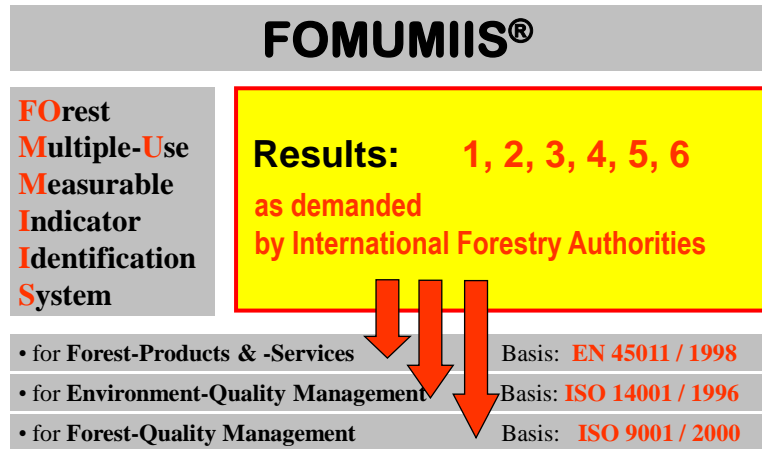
FOMUMIIS®

FOrest
Multiple-Use
Measurable
Indicator
Identification
System

Results: 1, 2, 3, 4, 5, 6
as demanded
by International Forestry Authorities

• for Forest-Products & -Services Basis: EN 45011 / 1998
• for Environment-Quality Management Basis: ISO 14001 / 1996
• for Forest-Quality Management Basis: ISO 9001 / 2000